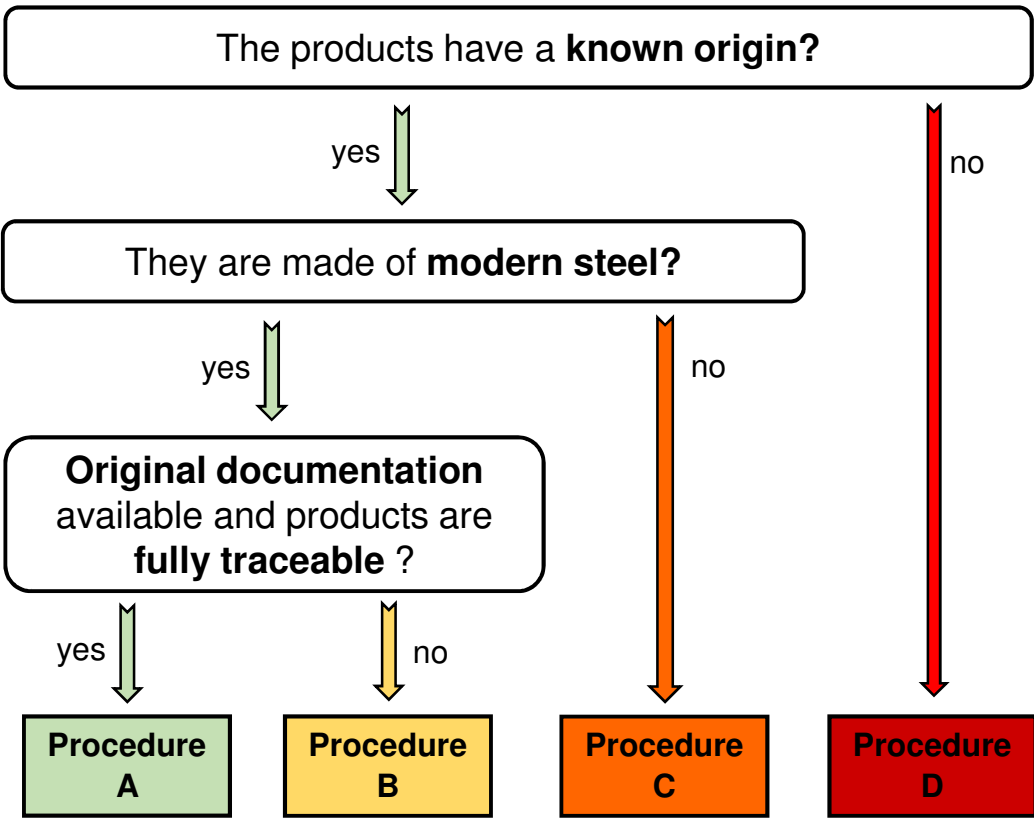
The products have a **known origin?**

yes

no

They are made of **modern steel?**

yes

no

**Original documentation** available and products are **fully traceable** ?

yes

no

**Procedure A**

**Procedure B**

**Procedure C**

**Procedure D**